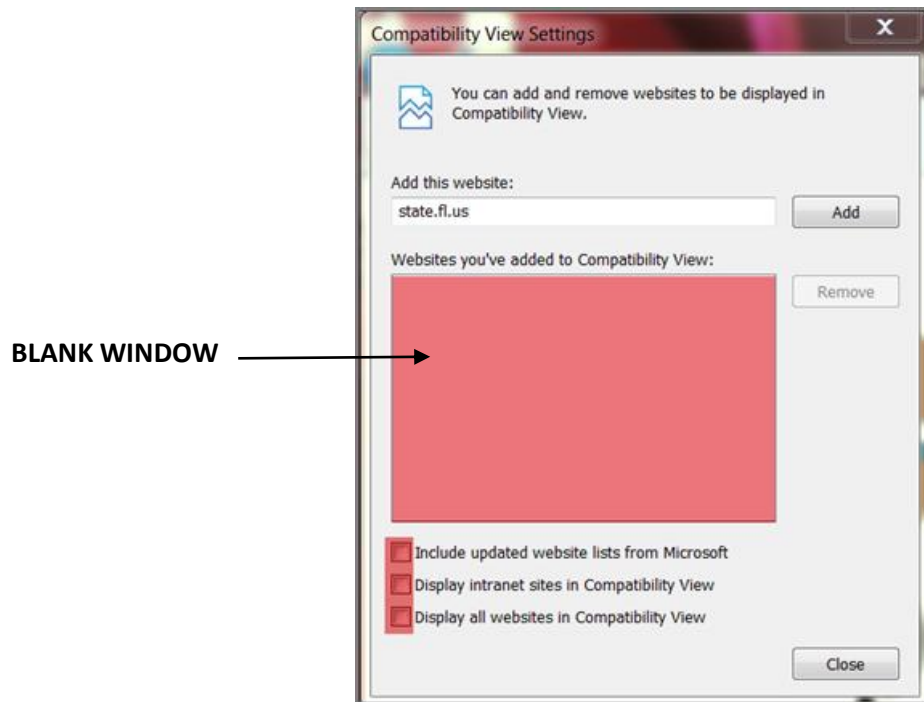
Compatibility View Settings

X

You can add and remove websites to be displayed in Compatibility View.

Add this website:

state.fl.us

Add

Websites you've added to Compatibility View:

Remove

BLANK WINDOW

Include updated website lists from Microsoft

Display intranet sites in Compatibility View

Display all websites in Compatibility View

Close